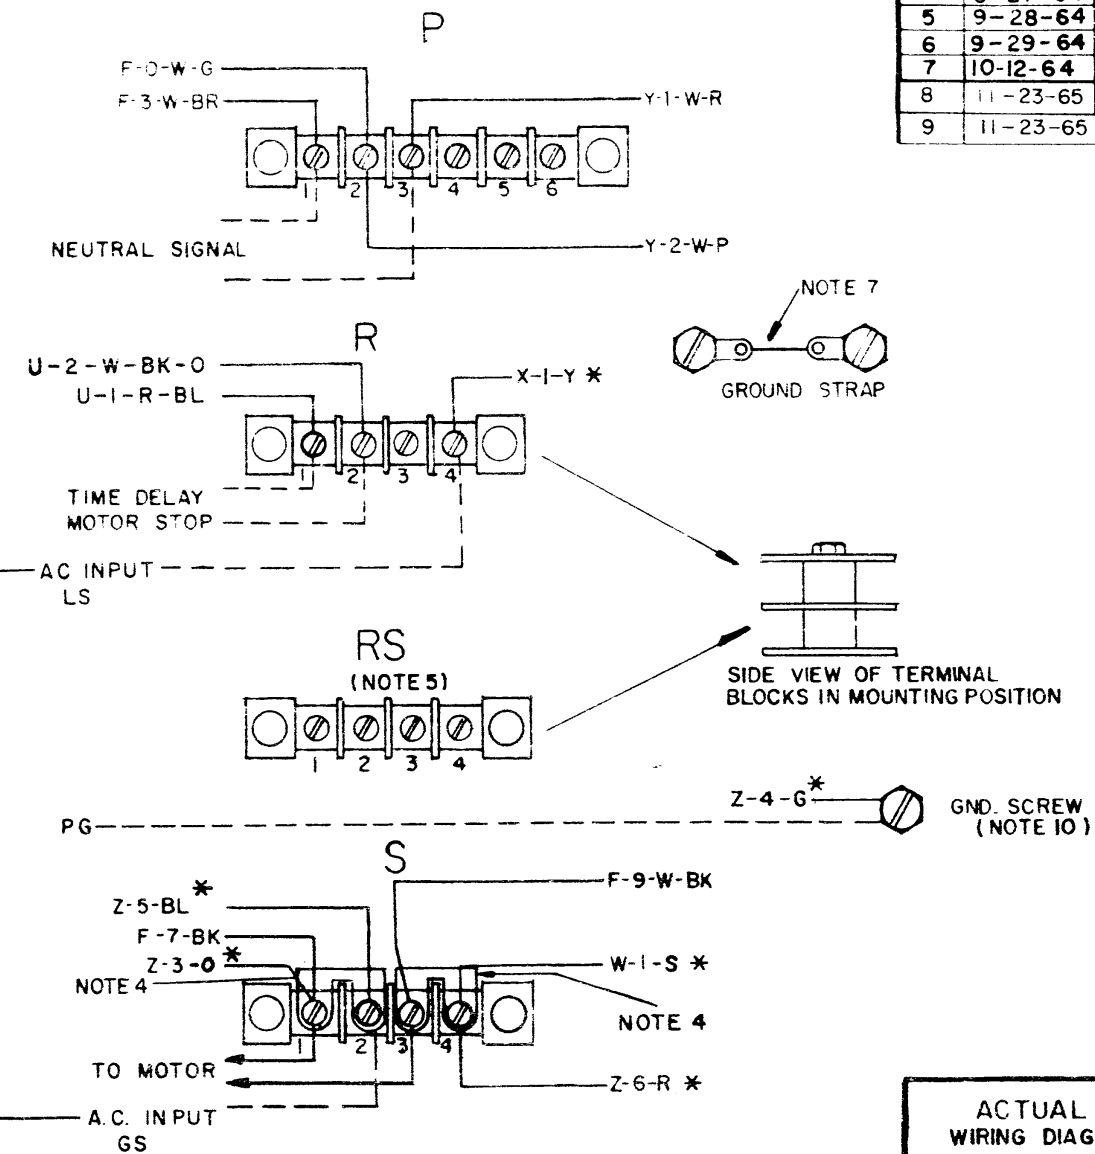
| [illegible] | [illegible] |
|---|---|
| 5 | 9-28-64 |
| 6 | 9-29-64 |
| 7 | 10-12-64 |
| 8 | 11-23-65 |
| 9 | 11-23-65 |

P

F-0-W-G
F-3-W-BR
Y-1-W-R
1 2 3 4 5 6
NEUTRAL SIGNAL
Y-2-W-P

NOTE 7
GROUND STRAP

R

U-2-W-BK-O
U-1-R-BL
X-1-Y *
1 2 3 4
TIME DELAY
MOTOR STOP
AC INPUT
LS

SIDE VIEW OF TERMINAL BLOCKS IN MOUNTING POSITION

RS
(NOTE 5)
1 2 3 4

Z-4-G*
PG
GND. SCREW (NOTE 10)

S

F-9-W-BK
Z-5-BL*
F-7-BK
Z-3-O*
NOTE 4
W-1-S *
NOTE 4
1 2 3 4
TO MOTOR
Z-6-R *
A.C. INPUT
GS

ACTUAL
WIRING DIAG